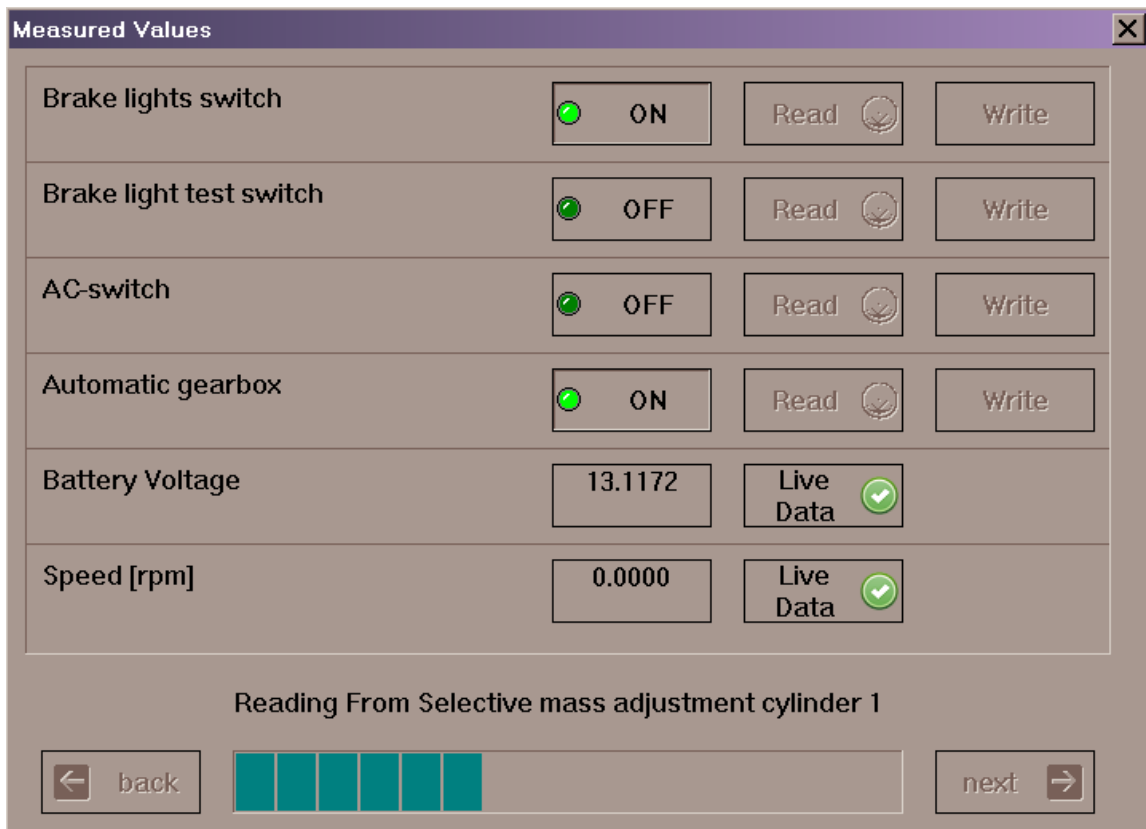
Measured Values

| | | | |
|---|---|---|---|
| Brake lights switch | ON | Read | Write |
| Brake light test switch | OFF | Read | Write |
| AC-switch | OFF | Read | Write |
| Automatic gearbox | ON | Read | Write |
| Battery Voltage | 13.1172 | Live Data | |
| Speed [rpm] | 0.0000 | Live Data | |

Reading From Selective mass adjustment cylinder 1

back

next